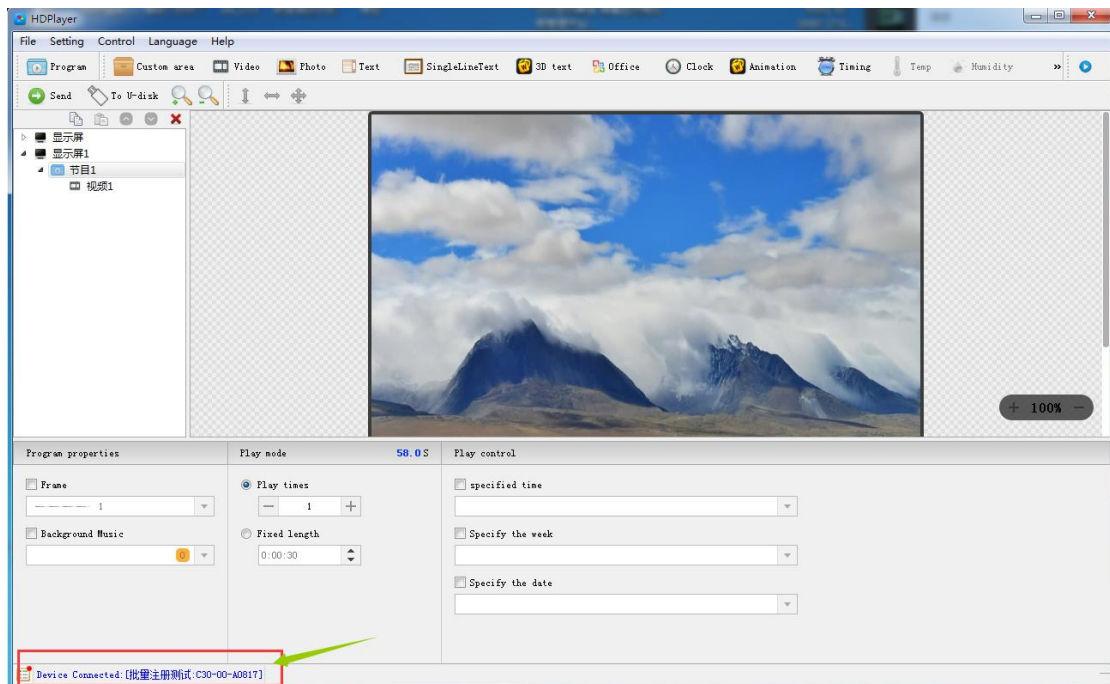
HDPlayer

File Setting Control Language Help

Program Custom area Video Photo Text SingleLineText 3D text Office Clock Animation Timing Temp Humidity »

Send To U-disk

显示屏
显示屏1
节目1
视频1

+ 100% −

Program properties

Frame

1

Background Music

0

Play mode 58.0S

Play times

− 1 +

Fixed length

0:00:30

Play control

specified time

Specify the week

Specify the date

Device Connected:[批量注册测试:C30-00-A0817]